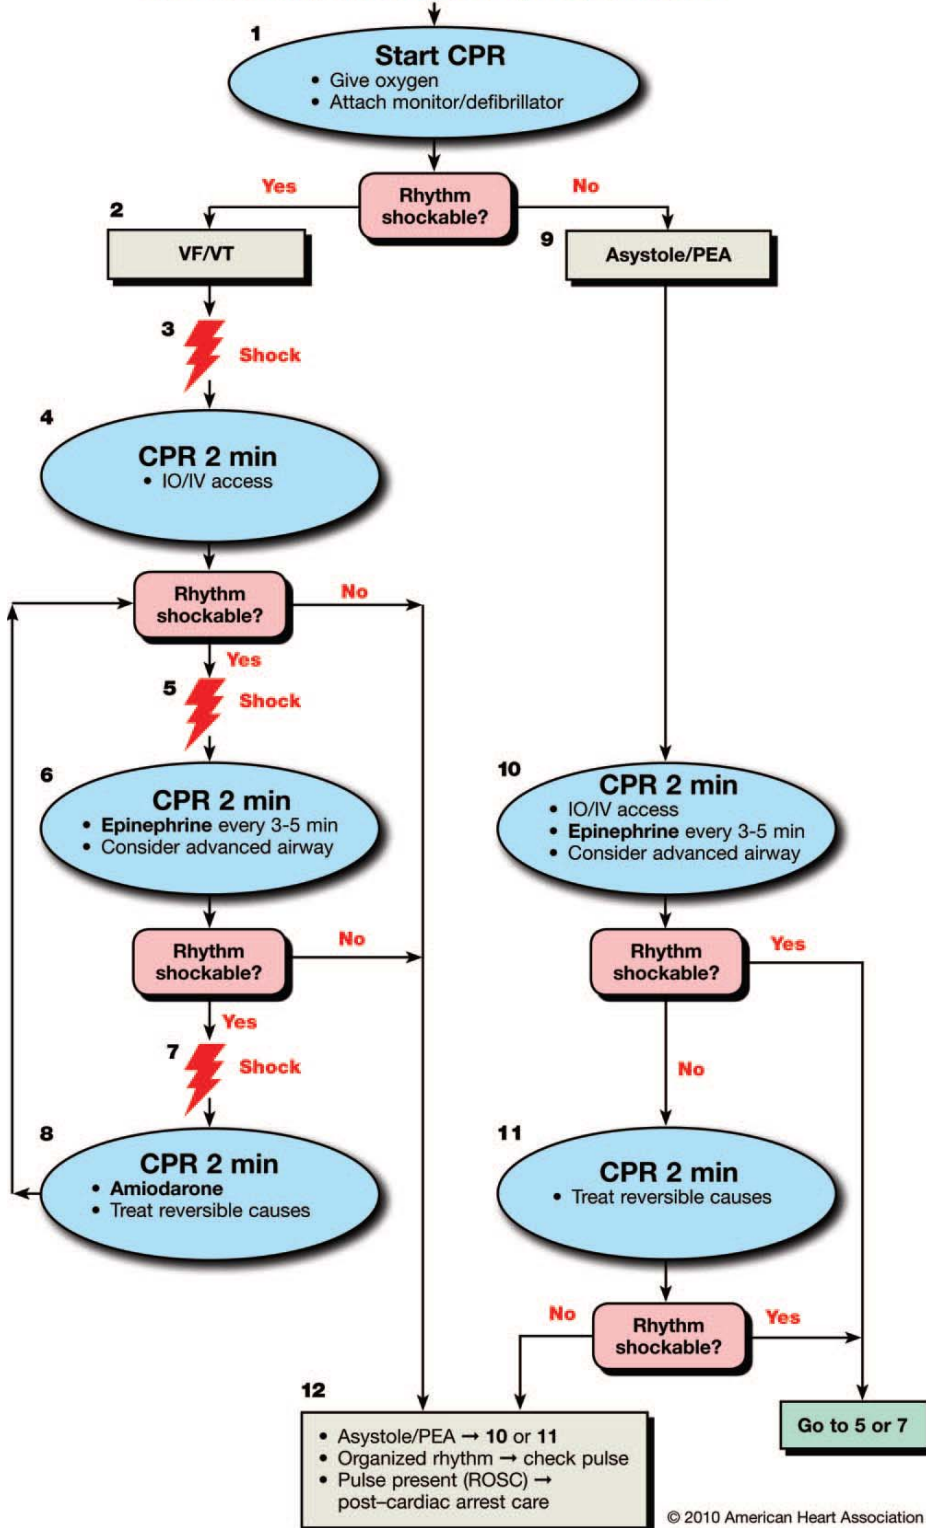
1

Start CPR
• Give oxygen
• Attach monitor/defibrillator

Yes
Rhythm shockable?
No

2
VF/VT

9
Asystole/PEA

3
Shock

4
CPR 2 min
• IO/IV access

Rhythm shockable?
No

Yes
5
Shock

6
CPR 2 min
• **Epinephrine** every 3-5 min
• Consider advanced airway

Rhythm shockable?
No

Yes
7
Shock

8
CPR 2 min
• **Amiodarone**
• Treat reversible causes

10
CPR 2 min
• IO/IV access
• **Epinephrine** every 3-5 min
• Consider advanced airway

Rhythm shockable?
Yes

No

11
CPR 2 min
• Treat reversible causes

No
Rhythm shockable?
Yes

12
• Asystole/PEA → **10** or **11**
• Organized rhythm → check pulse
• Pulse present (ROSC) → post–cardiac arrest care

Go to 5 or 7

© 2010 American Heart Association